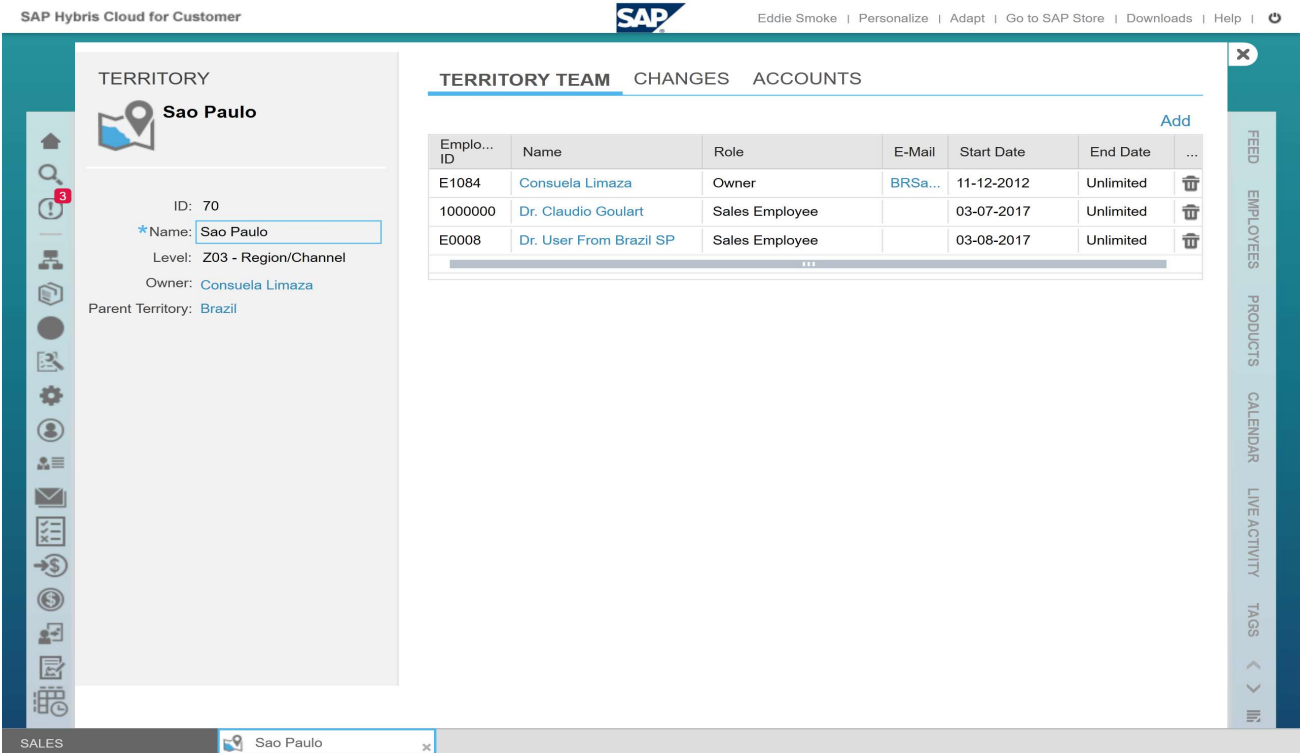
SAP Hybris Cloud for Customer

SAP

Eddie Smoke | Personalize | Adapt | Go to SAP Store | Downloads | Help |

3

TERRITORY

Sao Paulo

ID: 70

*Name: Sao Paulo

Level: Z03 - Region/Channel

Owner: Consuela Limaza

Parent Territory: Brazil

TERRITORY TEAM CHANGES ACCOUNTS

Add

| Emplo... ID | Name | Role | E-Mail | Start Date | End Date | ... |
|---|---|---|---|---|---|---|
| E1084 | Consuela Limaza | Owner | BRSa... | 11-12-2012 | Unlimited | |
| 1000000 | Dr. Claudio Goulart | Sales Employee | | 03-07-2017 | Unlimited | |
| E0008 | Dr. User From Brazil SP | Sales Employee | | 03-08-2017 | Unlimited | |

FEED

EMPLOYEES

PRODUCTS

CALENDAR

LIVE ACTIVITY

TAGS

SALES

Sao Paulo